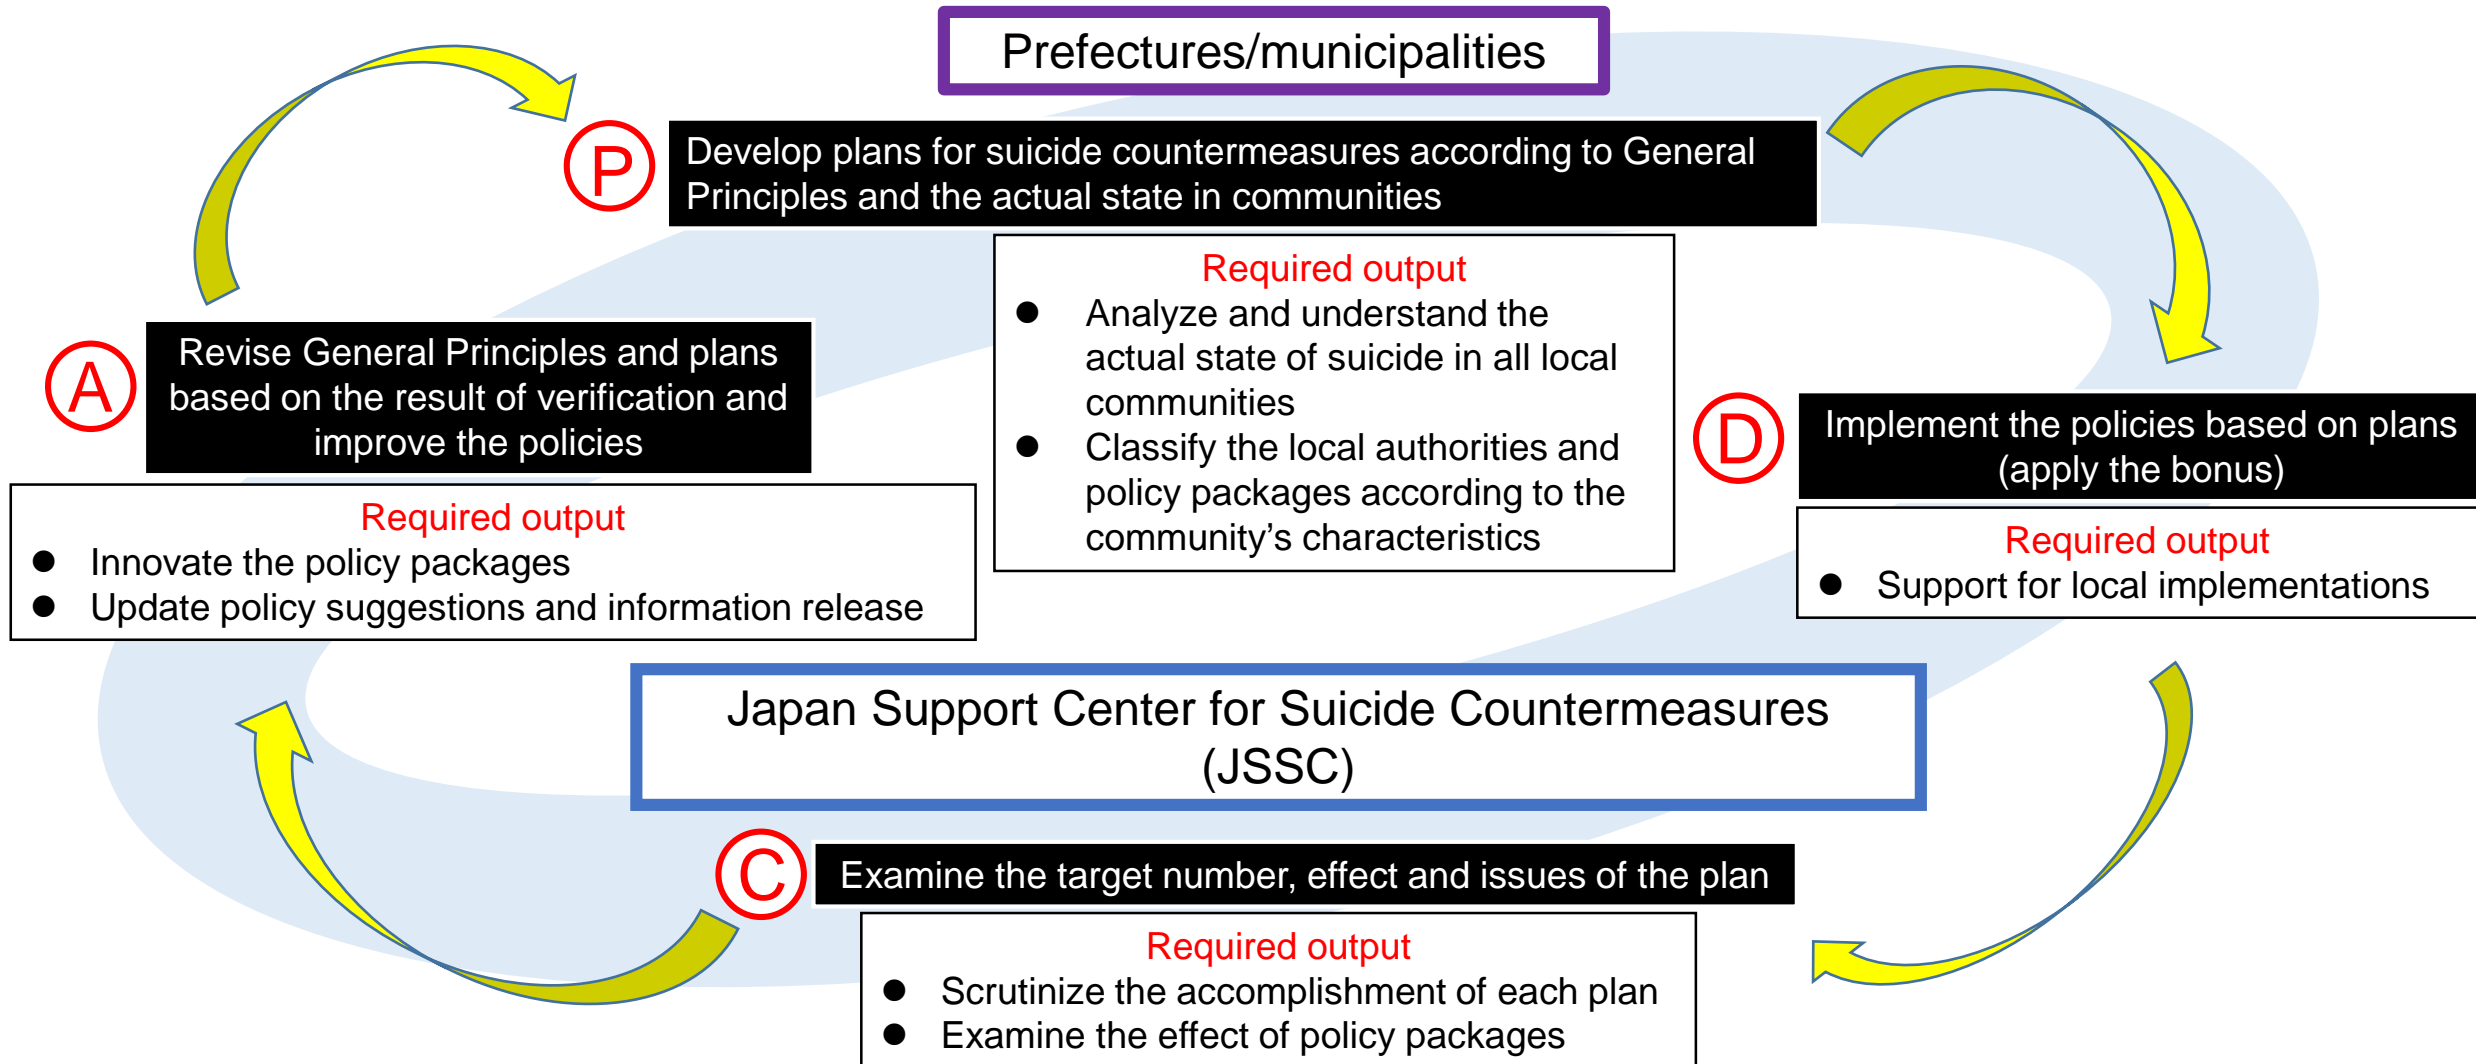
Prefectures/municipalities

P

Develop plans for suicide countermeasures according to General Principles and the actual state in communities

Required output
● Analyze and understand the actual state of suicide in all local communities
● Classify the local authorities and policy packages according to the community’s characteristics

A

Revise General Principles and plans based on the result of verification and improve the policies

Required output
● Innovate the policy packages
● Update policy suggestions and information release

D

Implement the policies based on plans (apply the bonus)

Required output
● Support for local implementations

Japan Support Center for Suicide Countermeasures (JSSC)

C

Examine the target number, effect and issues of the plan

Required output
● Scrutinize the accomplishment of each plan
● Examine the effect of policy packages